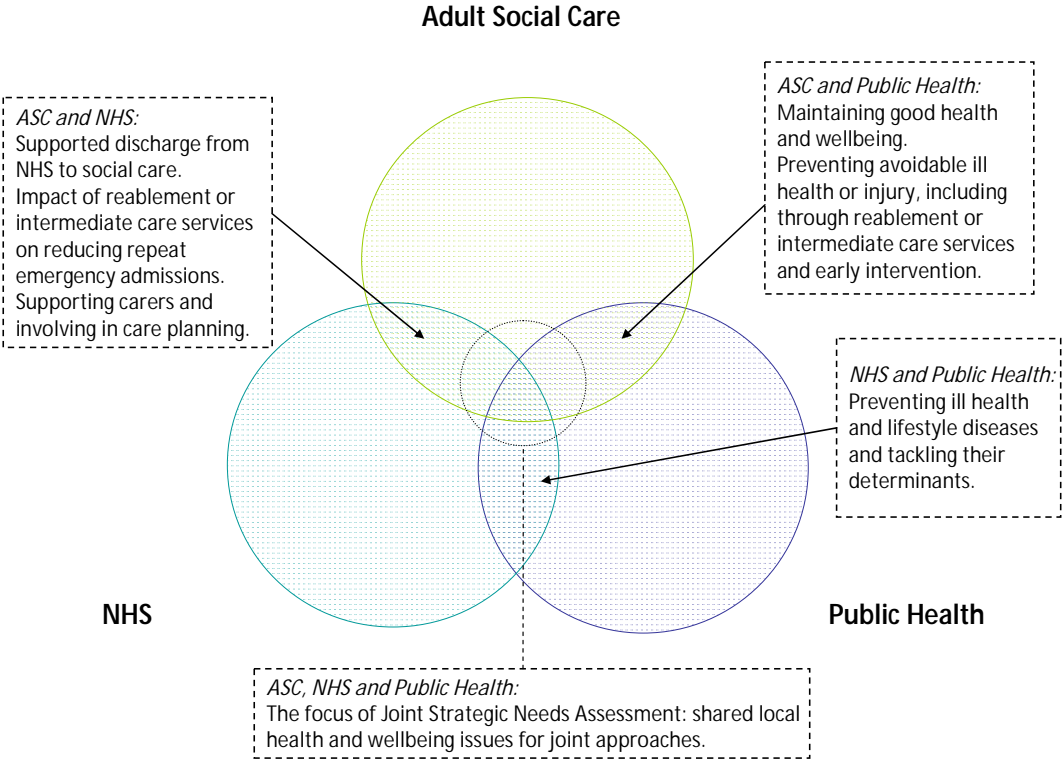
Adult Social Care

ASC and NHS:
Supported discharge from NHS to social care.
Impact of reablement or intermediate care services on reducing repeat emergency admissions.
Supporting carers and involving in care planning.

ASC and Public Health:
Maintaining good health and wellbeing.
Preventing avoidable ill health or injury, including through reablement or intermediate care services and early intervention.

NHS and Public Health:
Preventing ill health and lifestyle diseases and tackling their determinants.

NHS

Public Health

ASC, NHS and Public Health:
The focus of Joint Strategic Needs Assessment: shared local health and wellbeing issues for joint approaches.